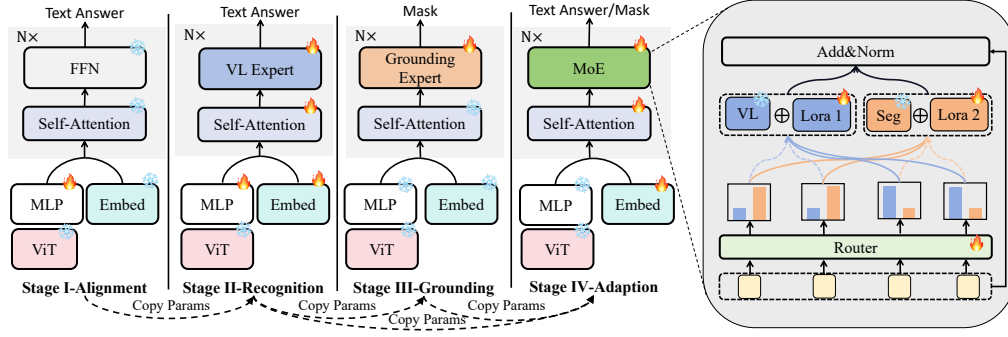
Text Answer
N×
FFN
Self-Attention
MLP
Embed
ViT
Stage I-Alignment

Text Answer
N×
VL Expert
Self-Attention
MLP
Embed
ViT
Stage II-Recognition

Mask
N×
Grounding Expert
Self-Attention
MLP
Embed
ViT
Stage III-Grounding

Text Answer/Mask
N×
MoE
Self-Attention
MLP
Embed
ViT
Stage IV-Adaption

Copy Params
Copy Params
Copy Params

Add&Norm
VL
$\oplus$
Lora 1
Seg
$\oplus$
Lora 2
Router